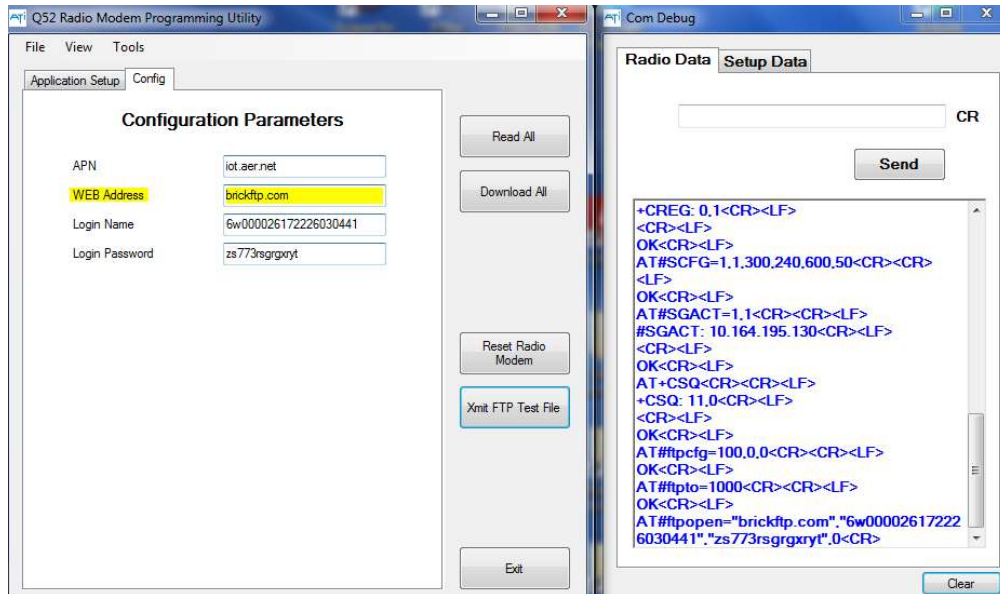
Q52 Radio Modem Programming Utility

File View Tools

Application Setup Config

Configuration Parameters

APN iot.aer.net

WEB Address brickftp.com

Login Name 6w000026172226030441

Login Password zs773rsgrgxryt

Read All

Download All

Reset Radio Modem

Xmit FTP Test File

Exit

Com Debug

Radio Data Setup Data

CR

Send

+CREG: 0,1<CR><LF>
<CR><LF>
OK<CR><LF>
AT#SCFG=1,1,300,240,600,50<CR><CR><LF>
OK<CR><LF>
AT#SGACT=1,1<CR><CR><LF>
#SGACT: 10.164.195.130<CR><LF>
<CR><LF>
OK<CR><LF>
AT+CSQ<CR><CR><LF>
+CSQ: 11,0<CR><LF>
<CR><LF>
OK<CR><LF>
AT#ftpcfg=100,0,0<CR><CR><LF>
OK<CR><LF>
AT#ftpto=1000<CR><CR><LF>
OK<CR><LF>
AT#ftpopen="brickftp.com","6w000026172226030441","zs773rsgrgxryt",0<CR>

Clear